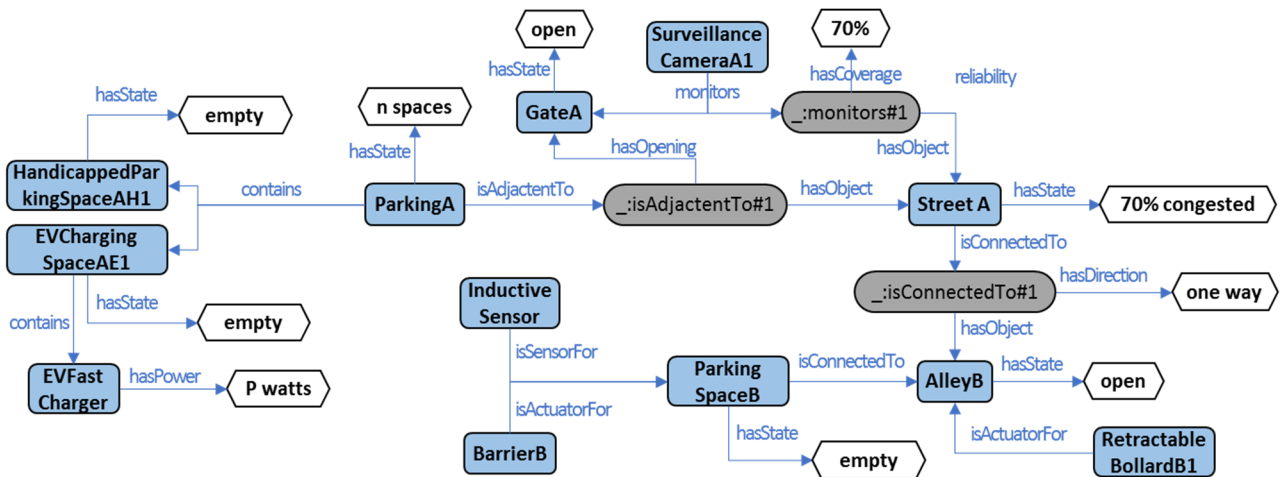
open
Surveillance CameraA1
70%
hasState
hasCoverage
monitors
reliability
GateA
_:monitors#1
hasState
empty
n spaces
hasState
hasOpening
hasObject
HandicappedParkingSpaceAH1
contains
ParkingA
isAdjactentTo
_:isAdjactentTo#1
hasObject
Street A
hasState
70% congested
EVCharging SpaceAE1
isConnectedTo
hasState
_:isConnectedTo#1
hasDirection
one way
contains
empty
Inductive Sensor
hasObject
isSensorFor
EVFast Charger
hasPower
P watts
Parking SpaceB
isConnectedTo
AlleyB
hasState
open
isActuatorFor
hasState
isActuatorFor
BarrierB
empty
Retractable BollardB1